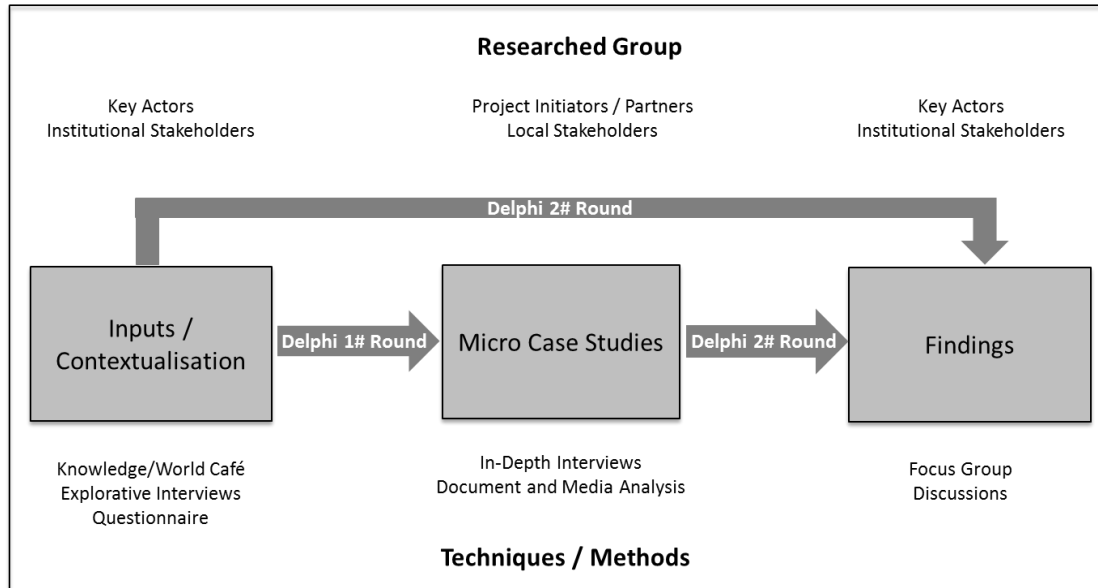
Researched Group

Key Actors
Institutional Stakeholders

Project Initiators / Partners
Local Stakeholders

Key Actors
Institutional Stakeholders

Delphi 2# Round

Inputs / Contextualisation

Delphi 1# Round

Micro Case Studies

Delphi 2# Round

Findings

Knowledge/World Café
Explorative Interviews
Questionnaire

In-Depth Interviews
Document and Media Analysis

Focus Group
Discussions

Techniques / Methods